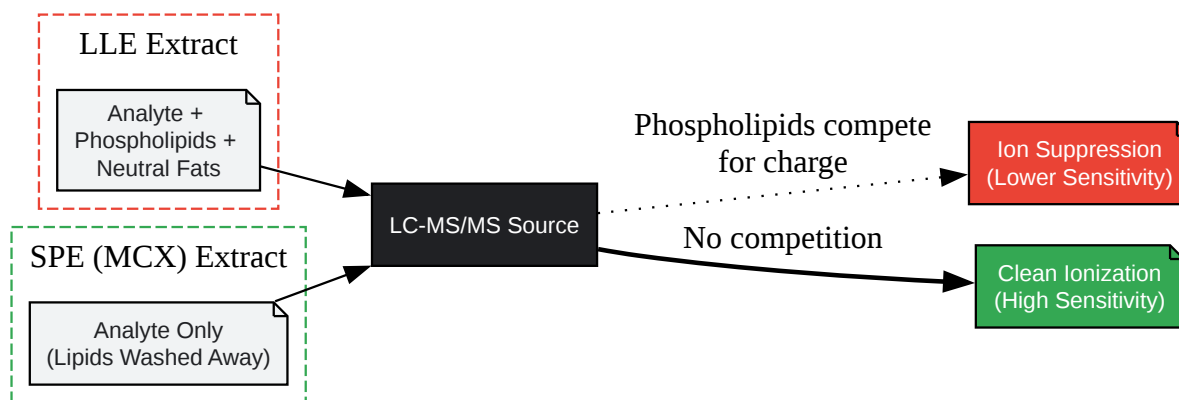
LLE Extract

Analyte + Phospholipids + Neutral Fats

SPE (MCX) Extract

Analyte Only (Lipids Washed Away)

LC-MS/MS Source

Phospholipids compete for charge

Ion Suppression (Lower Sensitivity)

No competition

Clean Ionization (High Sensitivity)